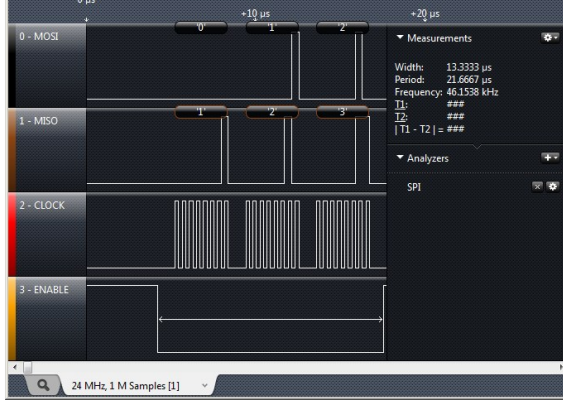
0 µs
+10 µs
+20 µs

0 - MOSI
'0'
'1'
'2'

1 - MISO
'1'
'2'
'3'

2 - CLOCK

3 - ENABLE

▼ Measurements
Width: 13.3333 µs
Period: 21.6667 µs
Frequency: 46.1538 kHz
T1: ###
T2: ###
| T1 - T2 | = ###

▼ Analyzers
SPI

24 MHz, 1 M Samples [1]